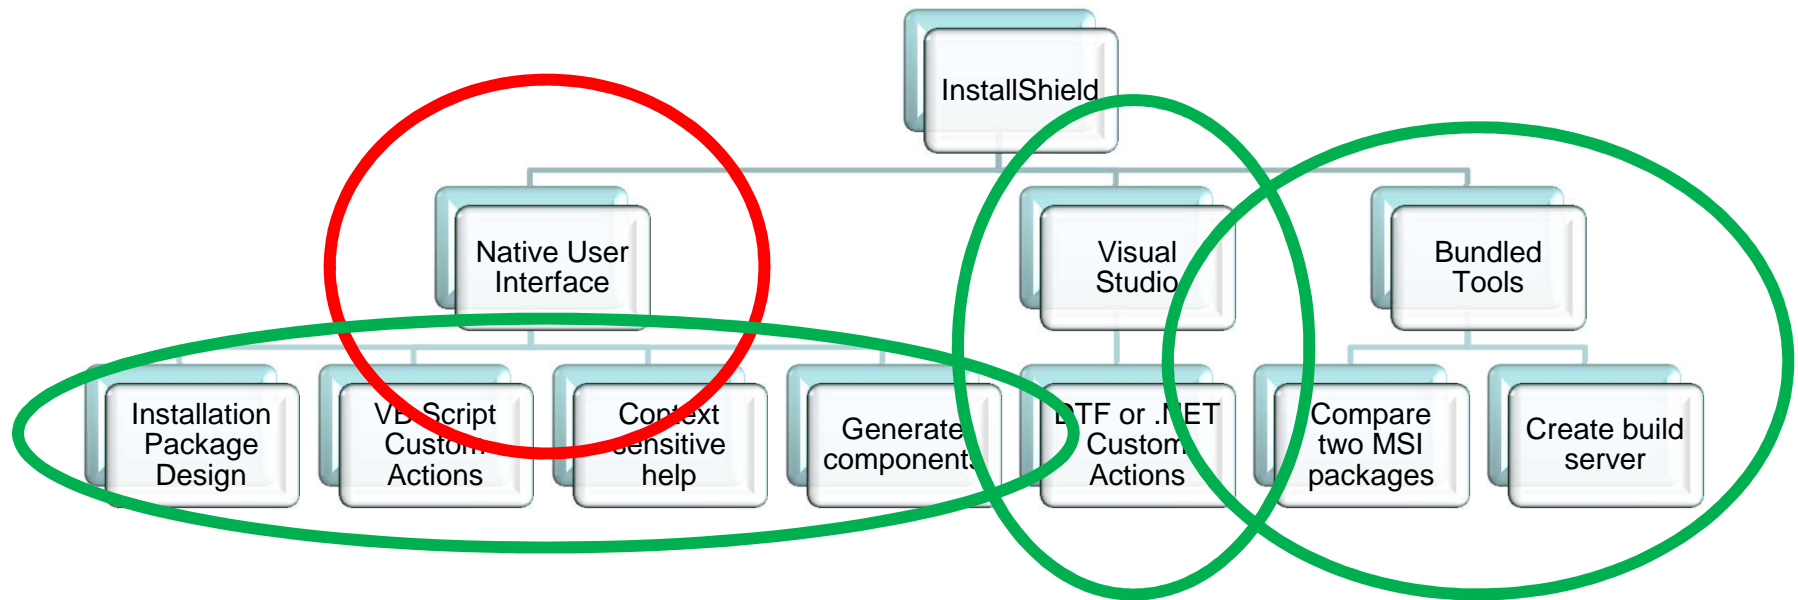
InstallShield

Native User Interface

Visual Studio

Bundled Tools

Installation Package Design

VB Script Custom Actions

Context sensitive help

Generate components

DTF or .NET Custom Actions

Compare two MSI packages

Create build server